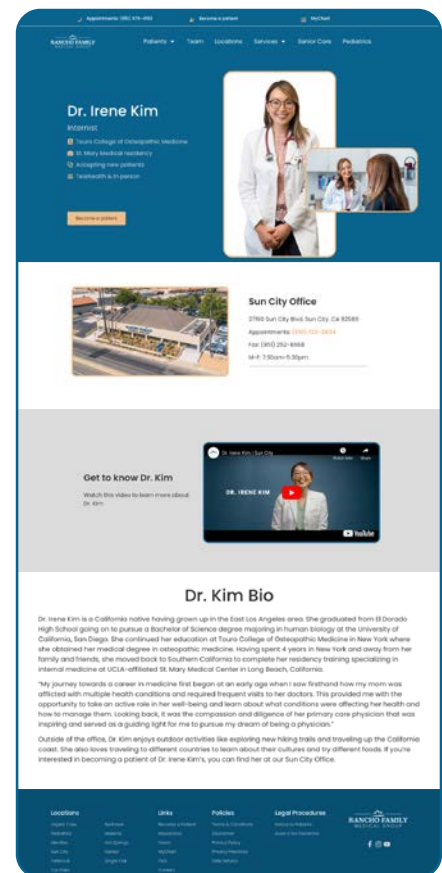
Appointments: (951) 676-4693 Become a patient MyChart

RANCHO FAMILY MEDICAL GROUP

Patients Team Locations Services Senior Care Pediatrics

Dr. Irene Kim

Internist

Touro College of Osteopathic Medicine

St. Mary Medical residency

Accepting new patients

Telehealth & In-person

Become a patient

Sun City Office

27600 Sun City Blvd. Sun City, Ca 92585

Appointments: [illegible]

Fax: (951) 252-8868

M-F: 7:30am-5:30pm

Get to know Dr. Kim

Watch this video to learn more about Dr. Kim

Dr. Irene Kim | Sun City

DR. IRENE KIM

YouTube

Dr. Kim Bio

Dr. Irene Kim is a California native having grown up in the East Los Angeles area. She graduated from El Dorado High School going on to pursue a Bachelor of Science degree majoring in human biology at the University of California, San Diego. She continued her education at Touro College of Osteopathic Medicine in New York where she obtained her medical degree in osteopathic medicine. Having spent 4 years in New York and away from her family and friends, she moved back to Southern California to complete her residency training specializing in internal medicine at UCLA-affiliated St. Mary Medical Center in Long Beach, California.

"My journey towards a career in medicine first began at an early age when I saw firsthand how my mom was afflicted with multiple health conditions and required frequent visits to her doctors. This provided me with the opportunity to take an active role in her well-being and learn about what conditions were affecting her health and how to manage them. Looking back, it was the compassion and diligence of her primary care physician that was inspiring and served as a guiding light for me to pursue my dream of being a physician."

Outside of the office, Dr. Kim enjoys outdoor activities like exploring new hiking trails and traveling up the California coast. She also loves traveling to different countries to learn about their cultures and try different foods. If you're interested in becoming a patient of Dr. Irene Kim's, you can find her at our Sun City Office.

Locations Links Policies Legal Procedures

RANCHO FAMILY MEDICAL GROUP

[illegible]